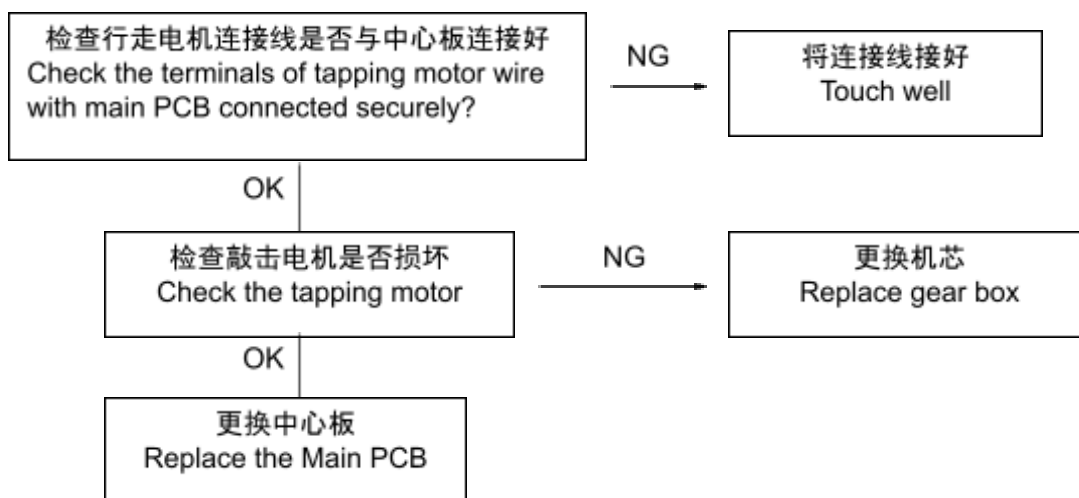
检查行走电机连接线是否与中心板连接好
Check the terminals of tapping motor wire with main PCB connected securely?

NG

将连接线接好
Touch well

OK

检查敲击电机是否损坏
Check the tapping motor

NG

更换机芯
Replace gear box

OK

更换中心板
Replace the Main PCB